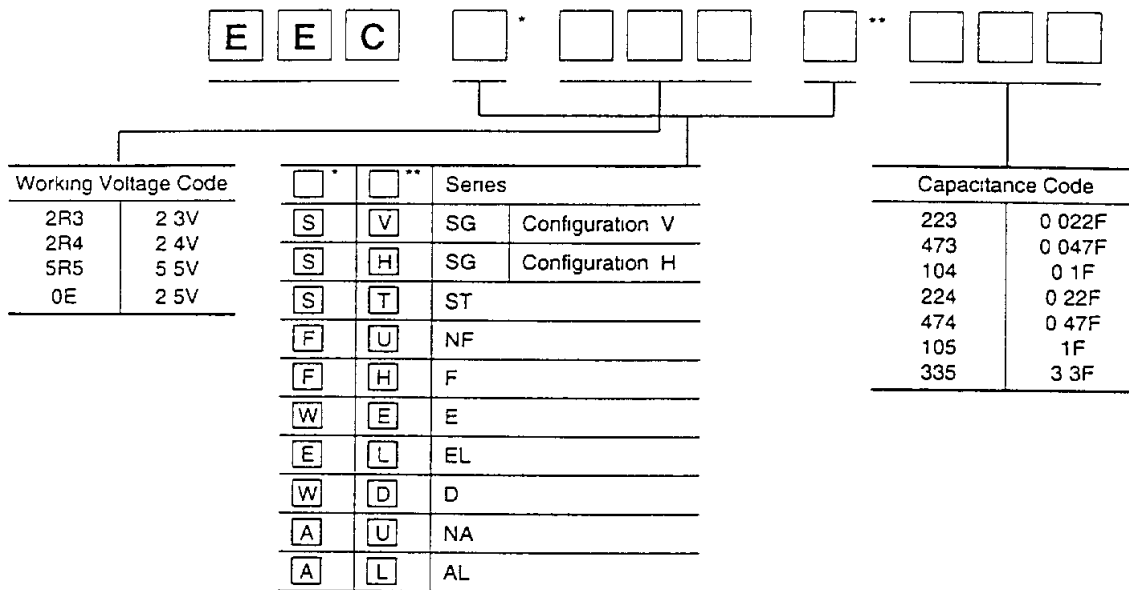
E E C * **

| Working Voltage Code | |
|---|---|
| 2R3 | 2 3V |
| 2R4 | 2 4V |
| 5R5 | 5 5V |
| 0E | 2 5V |

| * | ** | Series | |
|---|---|---|---|
| S | V | SG | Configuration V |
| S | H | SG | Configuration H |
| S | T | ST | |
| F | U | NF | |
| F | H | F | |
| W | E | E | |
| E | L | EL | |
| W | D | D | |
| A | U | NA | |
| A | L | AL | |

| Capacitance Code | |
|---|---|
| 223 | 0 022F |
| 473 | 0 047F |
| 104 | 0 1F |
| 224 | 0 22F |
| 474 | 0 47F |
| 105 | 1F |
| 335 | 3 3F |